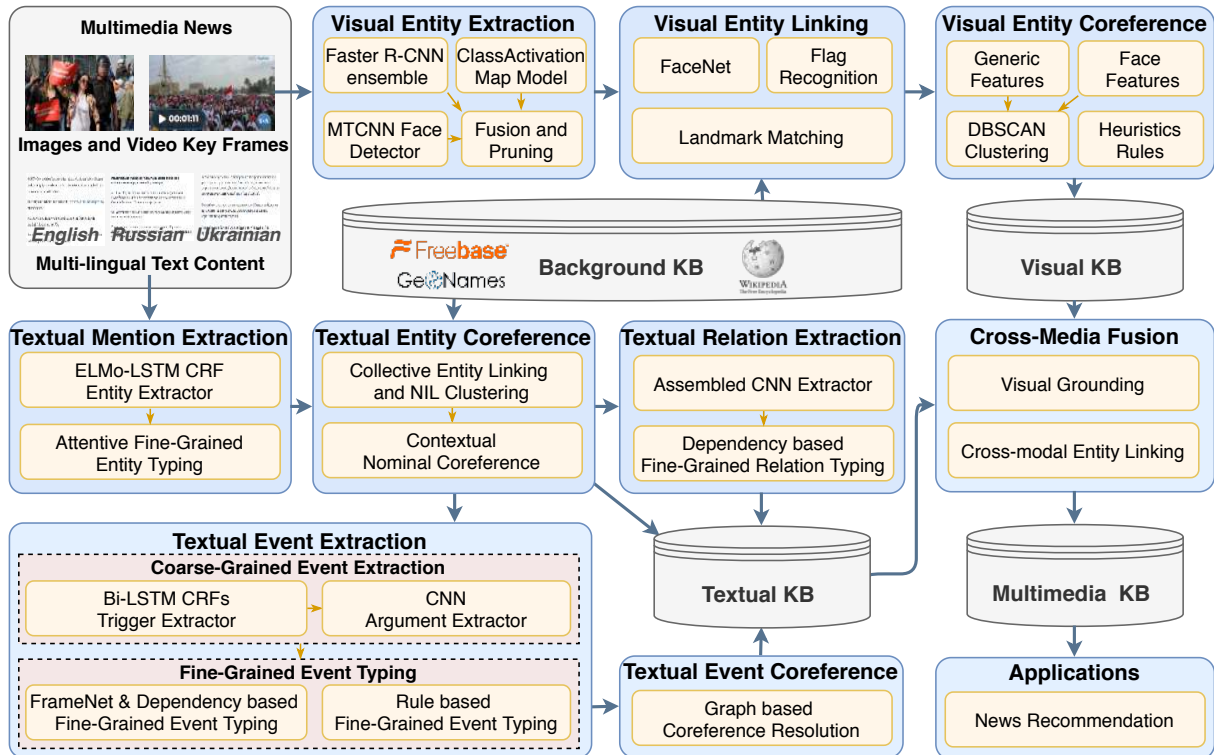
Multimedia News

00:01:11

Images and Video Key Frames

English Russian Ukrainian

Multi-lingual Text Content

Visual Entity Extraction

Faster R-CNN ensemble

ClassActivation Map Model

MTCNN Face Detector

Fusion and Pruning

Visual Entity Linking

FaceNet

Flag Recognition

Landmark Matching

Visual Entity Coreference

Generic Features

Face Features

DBSCAN Clustering

Heuristics Rules

Freebase

GeoNames

Background KB

WIKIPEDIA The Free Encyclopedia

Visual KB

Textual Mention Extraction

ELMo-LSTM CRF Entity Extractor

Attentive Fine-Grained Entity Typing

Textual Entity Coreference

Collective Entity Linking and NIL Clustering

Contextual Nominal Coreference

Textual Relation Extraction

Assembled CNN Extractor

Dependency based Fine-Grained Relation Typing

Cross-Media Fusion

Visual Grounding

Cross-modal Entity Linking

Textual Event Extraction

Coarse-Grained Event Extraction

Bi-LSTM CRFs Trigger Extractor

CNN Argument Extractor

Fine-Grained Event Typing

FrameNet & Dependency based Fine-Grained Event Typing

Rule based Fine-Grained Event Typing

Textual KB

Multimedia KB

Textual Event Coreference

Graph based Coreference Resolution

Applications

News Recommendation